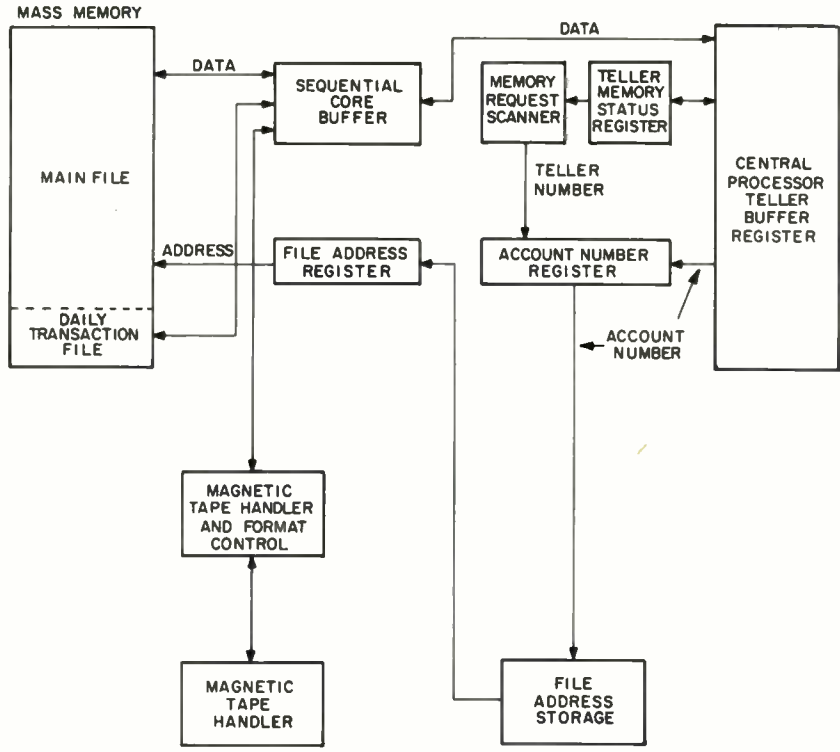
MASS MEMORY

DATA

DATA

MAIN FILE

SEQUENTIAL CORE BUFFER

MEMORY REQUEST SCANNER

TELLER MEMORY STATUS REGISTER

TELLER NUMBER

CENTRAL PROCESSOR TELLER BUFFER REGISTER

ADDRESS

FILE ADDRESS REGISTER

ACCOUNT NUMBER REGISTER

DAILY TRANSACTION FILE

ACCOUNT NUMBER

MAGNETIC TAPE HANDLER AND FORMAT CONTROL

MAGNETIC TAPE HANDLER

FILE ADDRESS STORAGE